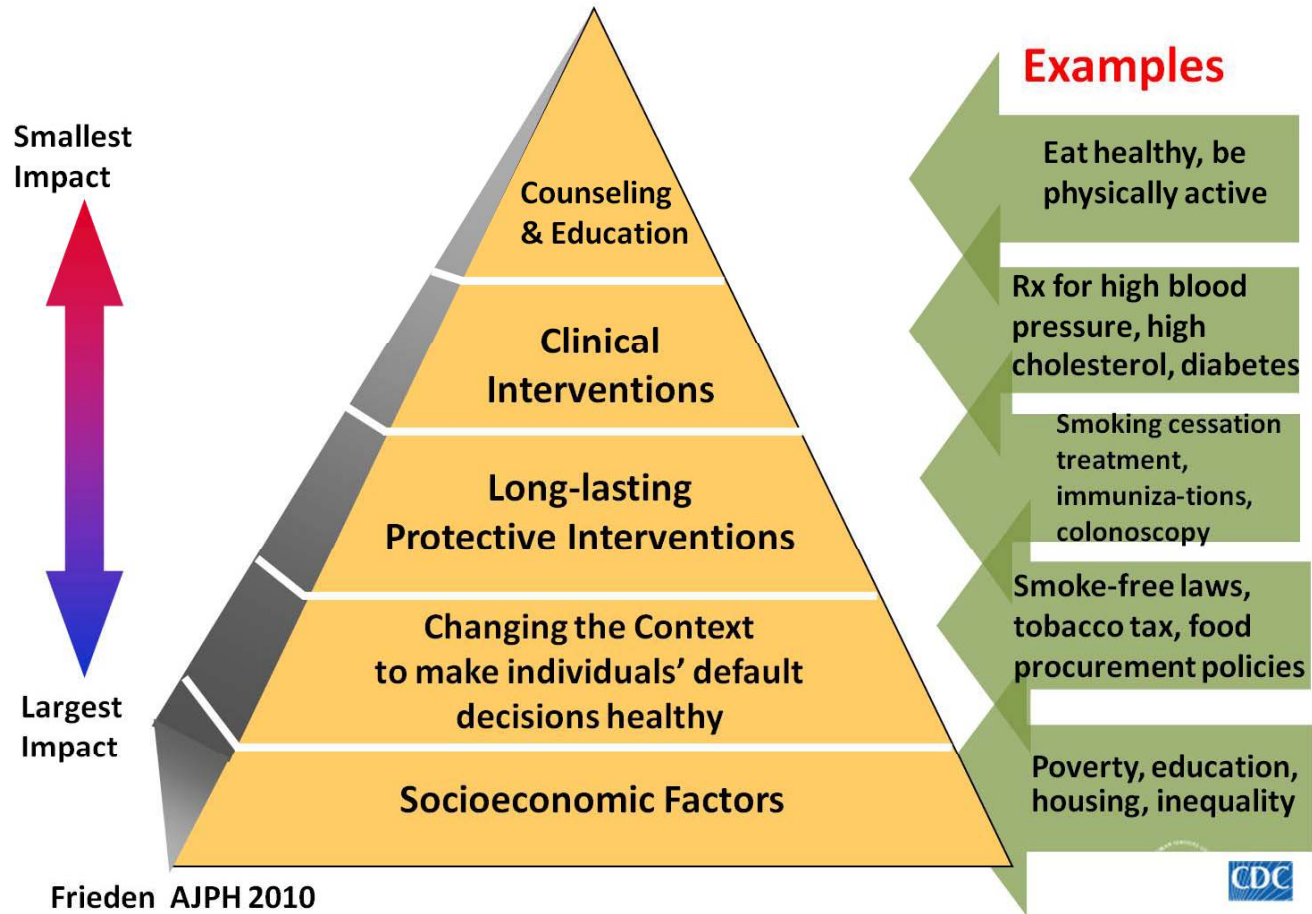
Smallest Impact

Largest Impact

Counseling & Education

Clinical Interventions

Long-lasting Protective Interventions

Changing the Context to make individuals' default decisions healthy

Socioeconomic Factors

Examples

Eat healthy, be physically active

Rx for high blood pressure, high cholesterol, diabetes

Smoking cessation treatment, immuniza-tions, colonoscopy

Smoke-free laws, tobacco tax, food procurement policies

Poverty, education, housing, inequality

CDC

Frieden AJPH 2010